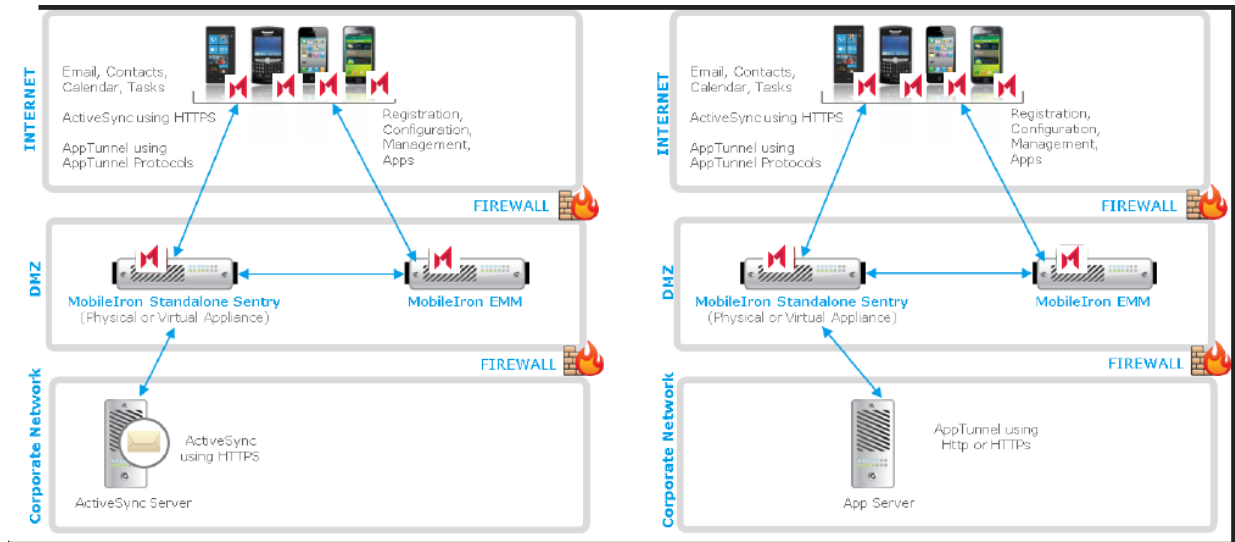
INTERNET

Email, Contacts, Calendar, Tasks

ActiveSync using HTTPS

AppTunnel using AppTunnel Protocols

Registration, Configuration, Management, Apps

FIREWALL

DMZ

MobileIron Standalone Sentry
(Physical or Virtual Appliance)

MobileIron EMM

FIREWALL

Corporate Network

ActiveSync using HTTPS

ActiveSync Server

INTERNET

Email, Contacts, Calendar, Tasks

ActiveSync using HTTPS

AppTunnel using AppTunnel Protocols

Registration, Configuration, Management, Apps

FIREWALL

DMZ

MobileIron Standalone Sentry
(Physical or Virtual Appliance)

MobileIron EMM

FIREWALL

Corporate Network

AppTunnel using Http or HTTPs

App Server